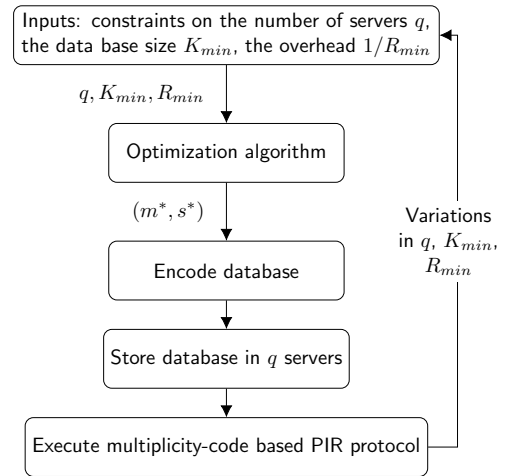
Inputs: constraints on the number of servers $q$, the data base size $K_{min}$, the overhead $1/R_{min}$

$q, K_{min}, R_{min}$

Optimization algorithm

$(m^*, s^*)$

Encode database

Store database in $q$ servers

Execute multiplicity-code based PIR protocol

Variations in $q$, $K_{min}$, $R_{min}$